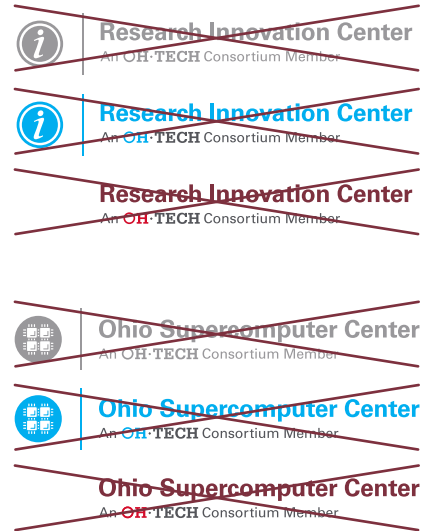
i
Research Innovation Center
An OH·TECH Consortium Member

i
Research Innovation Center
An OH·TECH Consortium Member

Research Innovation Center
An OH·TECH Consortium Member

Ohio Supercomputer Center
An OH·TECH Consortium Member

Ohio Supercomputer Center
An OH·TECH Consortium Member

Ohio Supercomputer Center
An OH·TECH Consortium Member